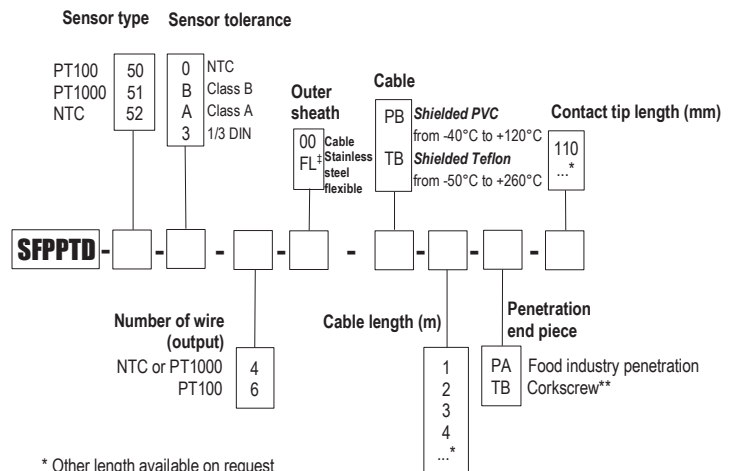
Sensor type Sensor tolerance

PT100 50
PT1000 51
NTC 52

0 NTC
B Class B
A Class A
3 1/3 DIN

Outer sheath

00 Cable
FL‡ Stainless steel flexible

Cable

PB *Shielded PVC* from -40°C to +120°C
TB *Shielded Teflon* from -50°C to +260°C

Contact tip length (mm)

110
...*

SFPPTD - - - - - - - -

Number of wire (output)

NTC or PT1000 4
PT100 6

Cable length (m)

1
2
3
4
...*

Penetration end piece

PA Food industry penetration
TB Corkscrew**

* Other length available on request